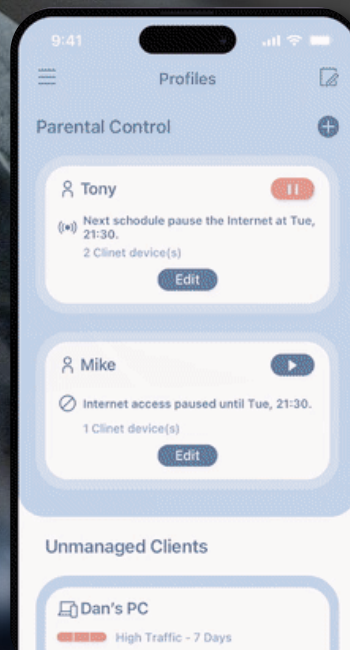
9:41

Profiles

Parental Control

Tony

Next schodule pause the Internet at Tue, 21:30.

2 Clinet device(s)

Edit

Mike

Internet access paused until Tue, 21:30.

1 Clinet device(s)

Edit

Unmanaged Clients

Dan's PC

High Traffic - 7 Days